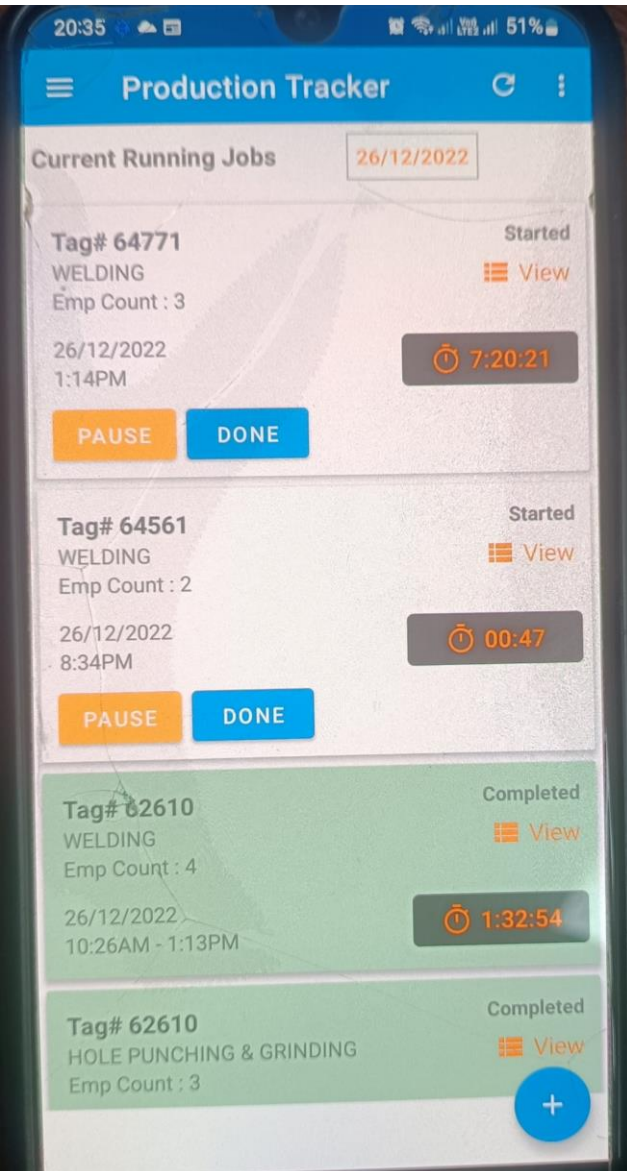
20:35 51%

Production Tracker

Current Running Jobs 26/12/2022

Tag# 64771
WELDING
Emp Count : 3
Started
View
26/12/2022
1:14PM
7:20:21
PAUSE DONE

Tag# 64561
WELDING
Emp Count : 2
Started
View
26/12/2022
8:34PM
00:47
PAUSE DONE

Tag# 62610
WELDING
Emp Count : 4
Completed
View
26/12/2022
10:26AM - 1:13PM
1:32:54

Tag# 62610
HOLE PUNCHING & GRINDING
Emp Count : 3
Completed
View

+